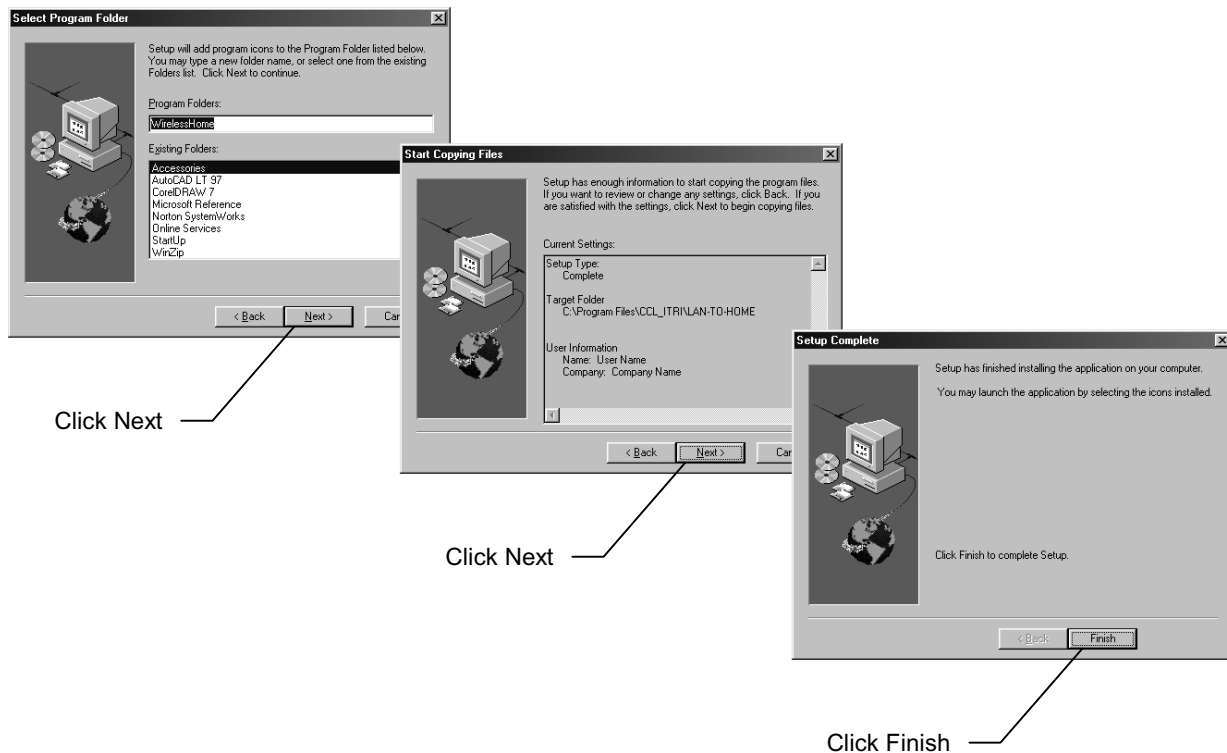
Select Program Folder

Setup will add program icons to the Program Folder listed below. You may type a new folder name, or select one from the existing Folders list. Click Next to continue.

Program Folders:

WirelessHome

Existing Folders:

Accessories
AutoCAD LT 97
CorelDRAW 7
Microsoft Reference
Norton SystemWorks
Online Services
StartUp
WinZip

< Back
Next >
Car

Click Next

Start Copying Files

Setup has enough information to start copying the program files. If you want to review or change any settings, click Back. If you are satisfied with the settings, click Next to begin copying files.

Current Settings:

Setup Type:
Complete

Target Folder
C:\Program Files\CCL_ITRI\LAN-TO-HOME

User Information
Name: User Name
Company: Company Name

< Back
Next >
Car

Click Next

Setup Complete

Setup has finished installing the application on your computer.

You may launch the application by selecting the icons installed.

Click Finish to complete Setup.

< Back
Finish

Click Finish